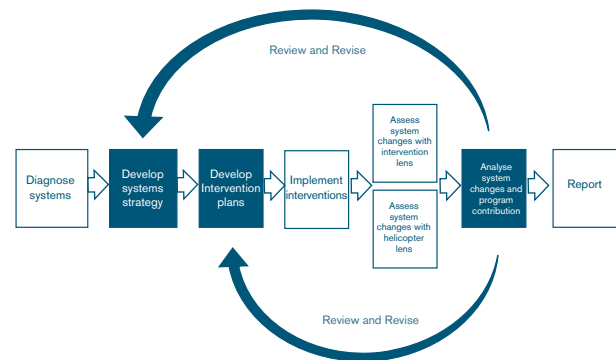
Review and Revise

Diagnose systems

Develop systems strategy

Develop Intervention plans

Implement interventions

Assess system changes with intervention lens

Assess system changes with helicopter lens

Analyse system changes and program contribution

Report

Review and Revise